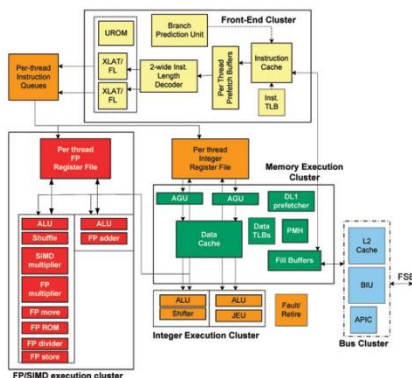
Front-End Cluster

UROM

Branch Prediction Unit

XLAT/ FL

XLAT/ FL

2-wide Inst. Length Decoder

Per Thread Prefetch Buffers

Instruction Cache

Inst. TLB

Per-thread Instruction Queues

Per thread FP Register File

Per thread Integer Register File

Memory Execution Cluster

AGU

AGU

DL1 prefetcher

Data Cache

Data TLBs

PMH

Fill Buffers

ALU

Shuffle

SIMD multiplier

FP multiplier

FP move

FP ROM

FP divider

FP store

ALU

FP adder

ALU

Shifter

ALU

JEU

Fault/ Retire

Integer Execution Cluster

L2 Cache

BIU

APIC

Bus Cluster

FSB

FP/SIMD execution cluster